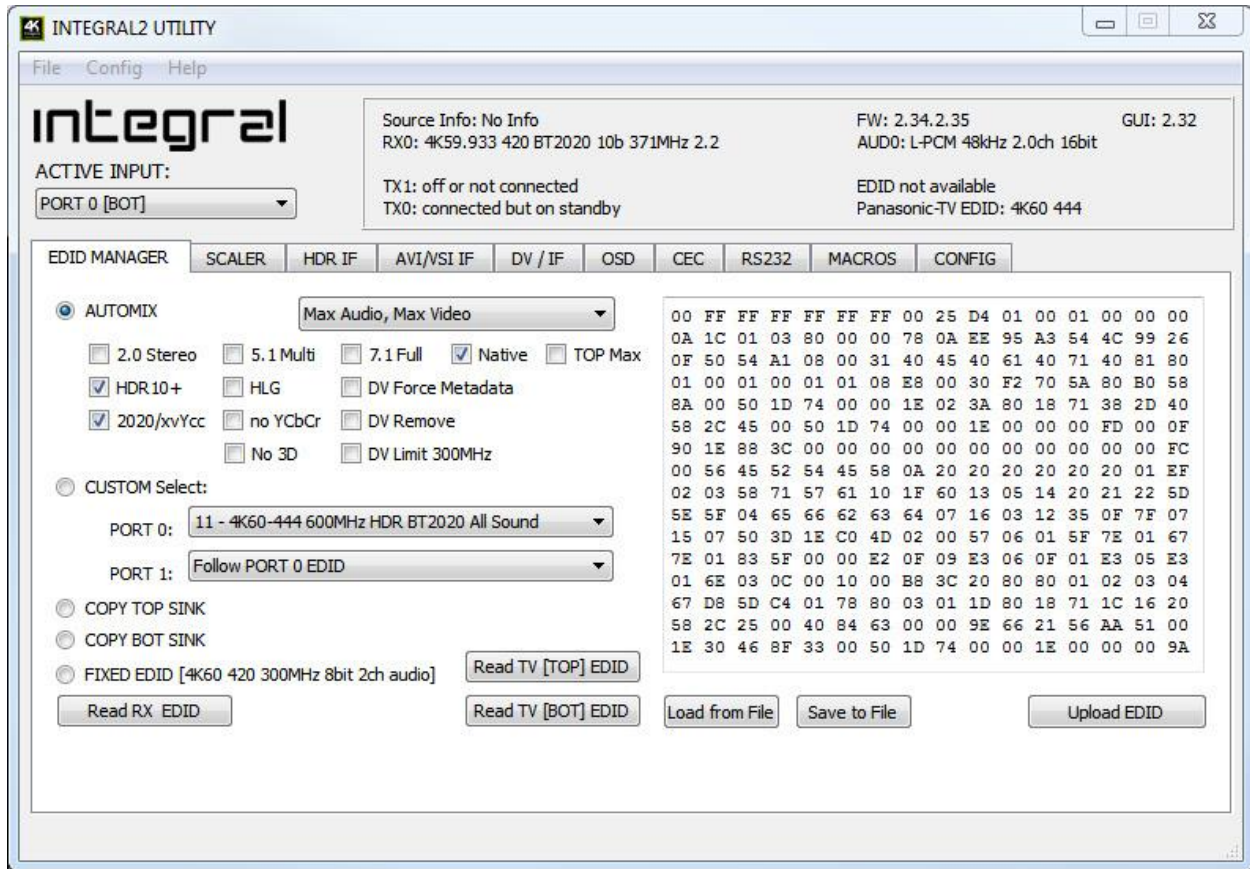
4K INTEGRAL2 UTILITY

File Config Help

integral

ACTIVE INPUT:

PORT 0 [BOT]

Source Info: No Info
RX0: 4K59.933 420 BT2020 10b 371MHz 2.2

TX1: off or not connected
TX0: connected but on standby

FW: 2.34.2.35
AUD0: L-PCM 48kHz 2.0ch 16bit

GUI: 2.32

EDID not available
Panasonic-TV EDID: 4K60 444

EDID MANAGER | SCALER | HDR IF | AVI/VSI IF | DV / IF | OSD | CEC | RS232 | MACROS | CONFIG

AUTOMIX

Max Audio, Max Video

2.0 Stereo 5.1 Multi 7.1 Full Native TOP Max

HDR10+ HLG DV Force Metadata

2020/xvYcc no YCbCr DV Remove

No 3D DV Limit 300MHz

CUSTOM Select:

PORT 0: 11 - 4K60-444 600MHz HDR BT2020 All Sound

PORT 1: Follow PORT 0 EDID

COPY TOP SINK

COPY BOT SINK

FIXED EDID [4K60 420 300MHz 8bit 2ch audio]

Read RX EDID

Read TV [TOP] EDID

Read TV [BOT] EDID

00 FF FF FF FF FF FF 00 25 D4 01 00 01 00 00 00
0A 1C 01 03 80 00 00 78 0A EE 95 A3 54 4C 99 26
0F 50 54 A1 08 00 31 40 45 40 61 40 71 40 81 80
01 00 01 00 01 01 08 E8 00 30 F2 70 5A 80 B0 58
8A 00 50 1D 74 00 00 1E 02 3A 80 18 71 38 2D 40
58 2C 45 00 50 1D 74 00 00 1E 00 00 00 FD 00 0F
90 1E 88 3C 00 00 00 00 00 00 00 00 00 00 00 FC
00 56 45 52 54 45 58 0A 20 20 20 20 20 20 01 EF
02 03 58 71 57 61 10 1F 60 13 05 14 20 21 22 5D
5E 5F 04 65 66 62 63 64 07 16 03 12 35 0F 7F 07
15 07 50 3D 1E C0 4D 02 00 57 06 01 5F 7E 01 67
7E 01 83 5F 00 00 E2 0F 09 E3 06 0F 01 E3 05 E3
01 6E 03 0C 00 10 00 B8 3C 20 80 80 01 02 03 04
67 D8 5D C4 01 78 80 03 01 1D 80 18 71 1C 16 20
58 2C 25 00 40 84 63 00 00 9E 66 21 56 AA 51 00
1E 30 46 8F 33 00 50 1D 74 00 00 1E 00 00 00 9A

Load from File Save to File Upload EDID